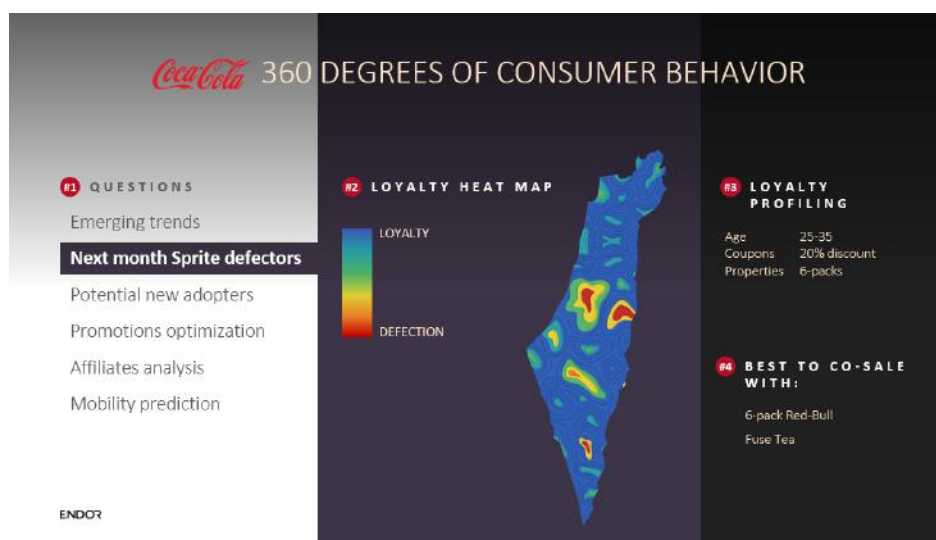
Coca-Cola 360 DEGREES OF CONSUMER BEHAVIOR

#1 QUESTIONS

Emerging trends

Next month Sprite defectors

Potential new adopters

Promotions optimization

Affiliates analysis

Mobility prediction

#2 LOYALTY HEAT MAP

LOYALTY

DEFECTION

#3 LOYALTY PROFILING

| Age | 25-35 |
|---|---|
| Coupons | 20% discount |
| Properties | 6-packs |

#4 BEST TO CO-SALE WITH:

6-pack Red-Bull

Fuse Tea

ENDOR